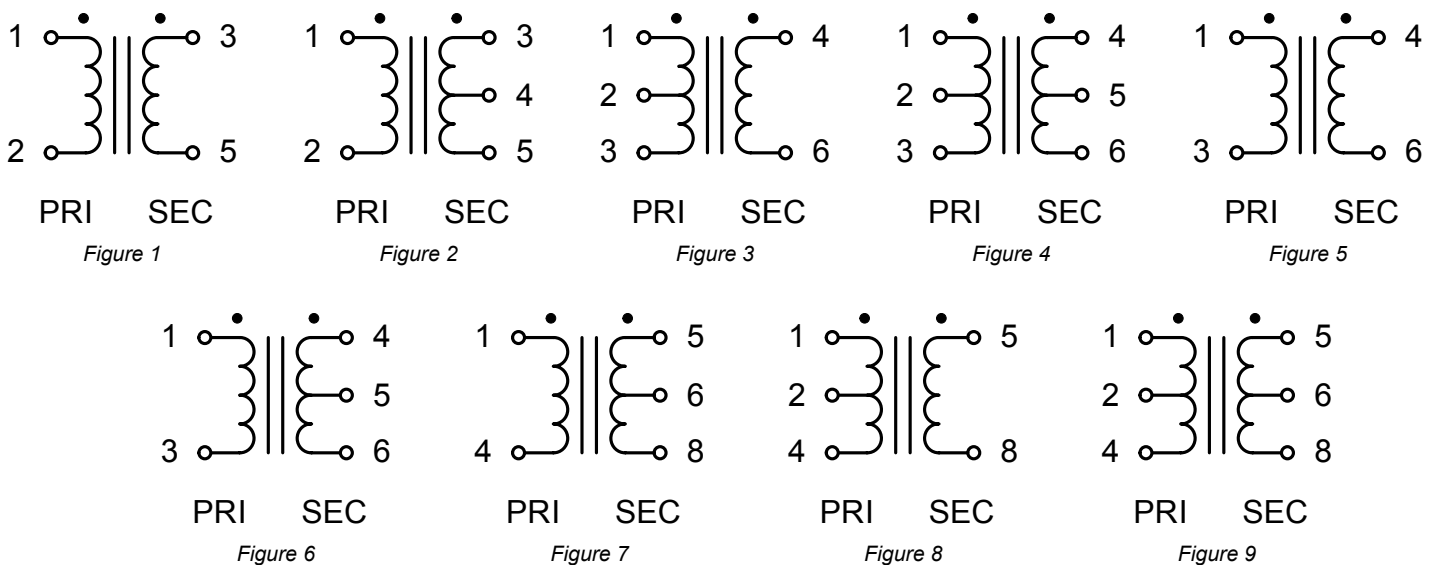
1 3
2 5
PRI SEC
*Figure 1*

1 3
4
2 5
PRI SEC
*Figure 2*

1 4
2
3 6
PRI SEC
*Figure 3*

1 4
2 5
3 6
PRI SEC
*Figure 4*

1 4
3 6
PRI SEC
*Figure 5*

1 4
5
3 6
PRI SEC
*Figure 6*

1 5
6
4 8
PRI SEC
*Figure 7*

1 5
2
4 8
PRI SEC
*Figure 8*

1 5
2 6
4 8
PRI SEC
*Figure 9*